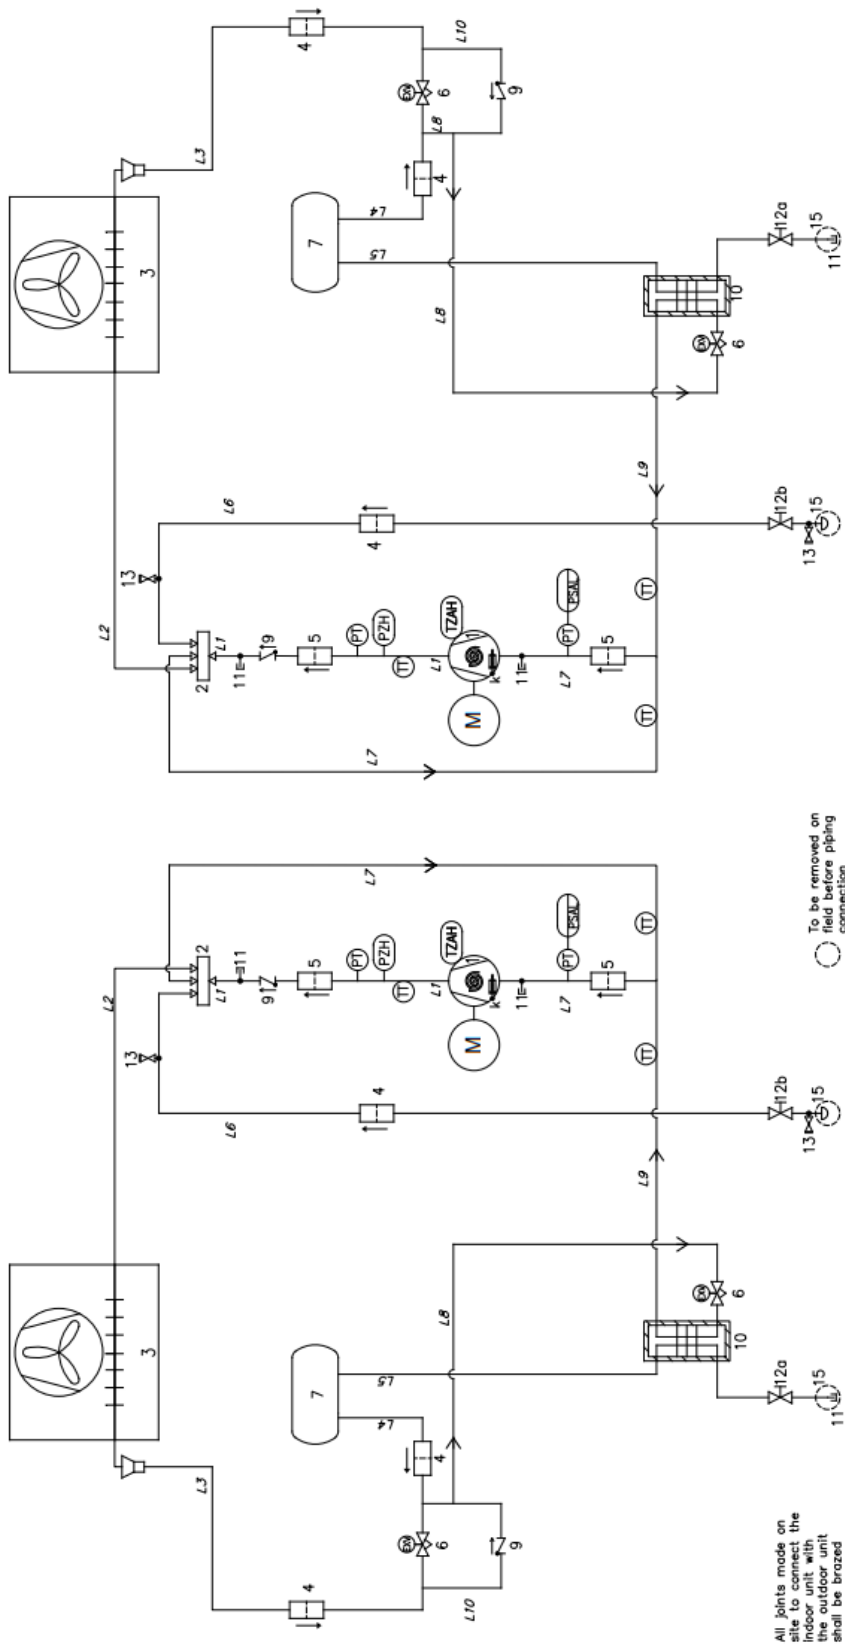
4
L10
EXV 6
9
L3
L8
4
L4
7
L5
3
L8
10
EXV 6
12a
15
11
L9
L6
4
12b
13
15
13
L2
2
L1
11
9
5
PT
PZH
TT
TZAH
L1
M
K
11
PT
PSAL
5
L7
TT
TT
L7

To be removed on field before piping connection

L7
2
11
L2
L1
9
5
PT
PZH
TT
TZAH
L1
M
K
11
L7
PT
PSAL
5
TT
TT
TT
13
L6
4
12b
13
15
L9
L8
7
L4
4
L5
3
10
EXV 6
12a
15
11
L3
EXV 6
9
4
L10

All joints made on site to connect the indoor unit with the outdoor unit shall be brazed